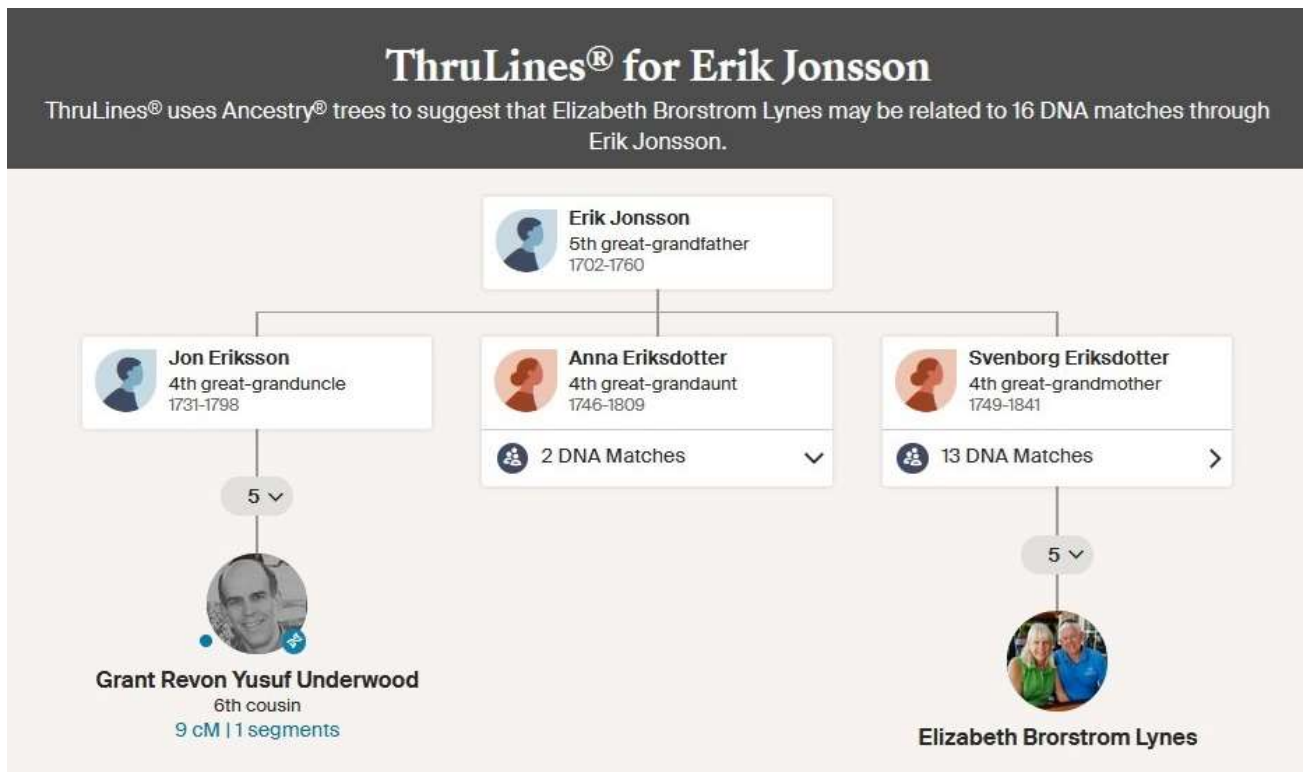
ThruLines® for Erik Jonsson

ThruLines® uses Ancestry® trees to suggest that Elizabeth Brorstrom Lynes may be related to 16 DNA matches through Erik Jonsson.

Erik Jonsson
5th great-grandfather
1702-1760

Jon Eriksson
4th great-granduncle
1731-1798

Anna Eriksdotter
4th great-grandaunt
1746-1809

2 DNA Matches

Svenborg Eriksdotter
4th great-grandmother
1749-1841

13 DNA Matches

5

5

Grant Revon Yusuf Underwood
6th cousin
9 cM | 1 segments

Elizabeth Brorstrom Lynes